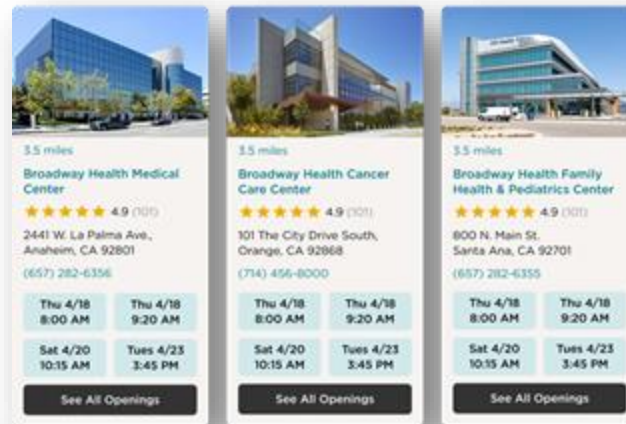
3.5 miles

Broadway Health Medical Center

★★★★★ 4.9 (101)

2441 W. La Palma Ave., Anaheim, CA 92801

(657) 282-6356

Thu 4/18 8:00 AM

Thu 4/18 9:20 AM

Sat 4/20 10:15 AM

Tues 4/23 3:45 PM

See All Openings

3.5 miles

Broadway Health Cancer Care Center

★★★★★ 4.9 (101)

101 The City Drive South, Orange, CA 92868

(714) 456-8000

Thu 4/18 8:00 AM

Thu 4/18 9:20 AM

Sat 4/20 10:15 AM

Tues 4/23 3:45 PM

See All Openings

3.5 miles

Broadway Health Family Health & Pediatrics Center

★★★★★ 4.9 (101)

800 N. Main St. Santa Ana, CA 92701

(657) 282-6355

Thu 4/18 8:00 AM

Thu 4/18 9:20 AM

Sat 4/20 10:15 AM

Tues 4/23 3:45 PM

See All Openings